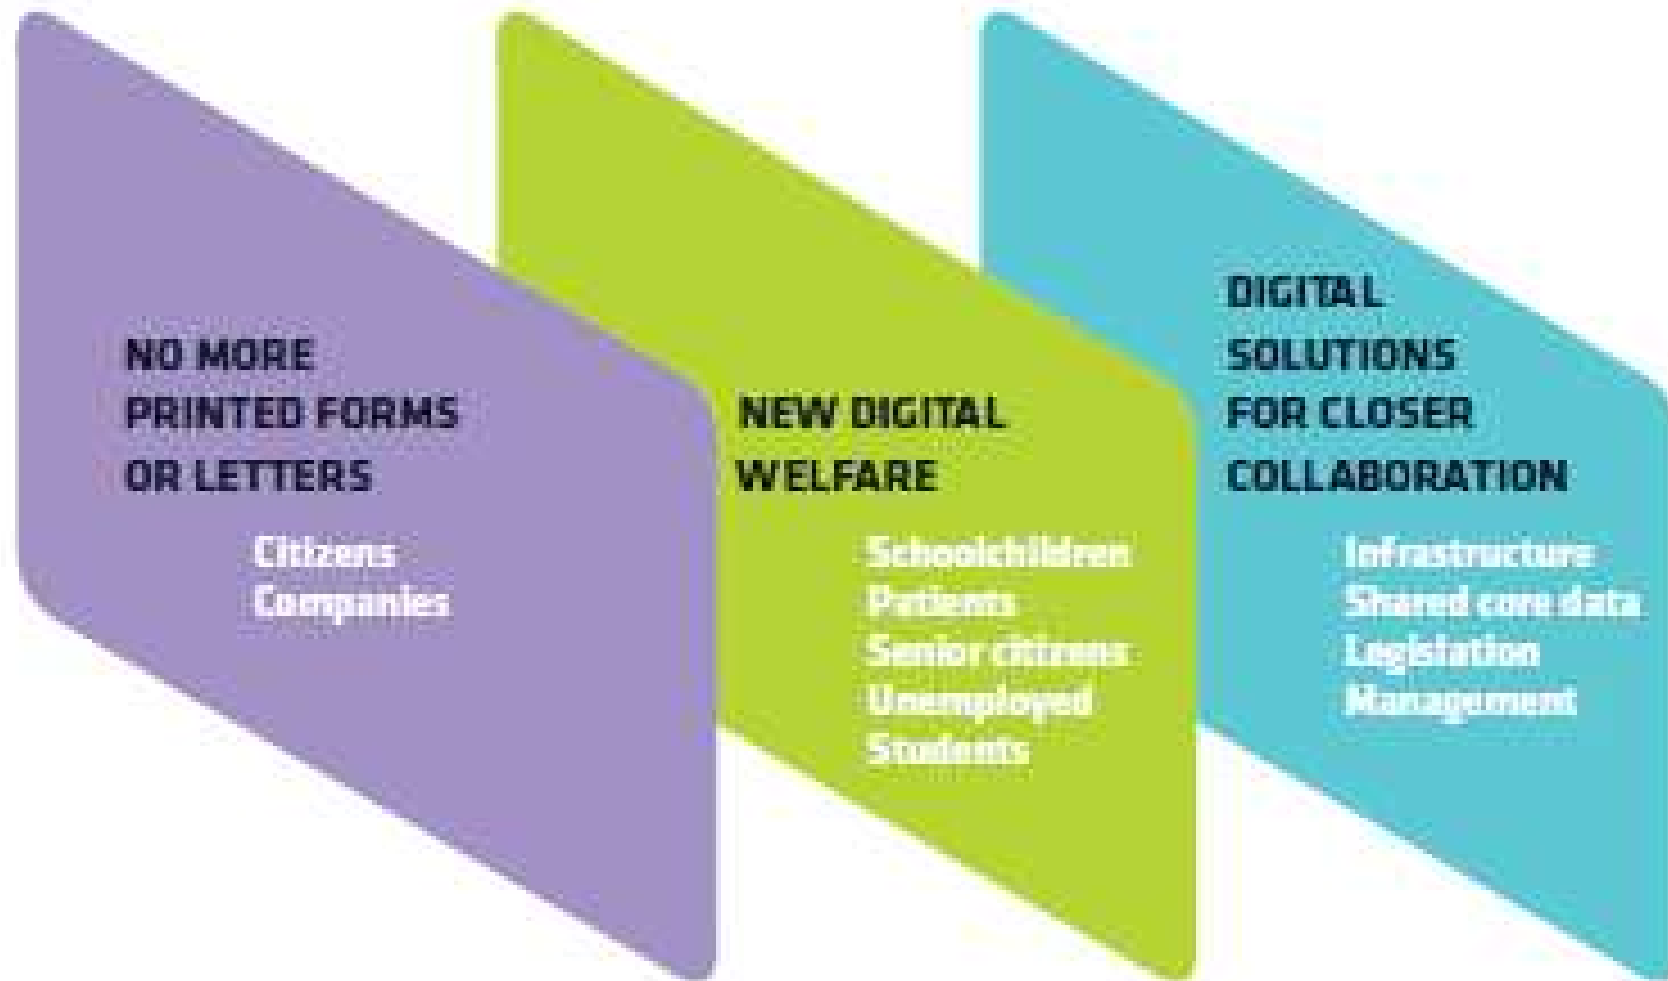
NO MORE PRINTED FORMS OR LETTERS

Citizens
Companies

NEW DIGITAL WELFARE

Schoolchildren
Patients
Senior citizens
Unemployed
Students

DIGITAL SOLUTIONS FOR CLOSER COLLABORATION

Infrastructure
Shared core data
Legislation
Management